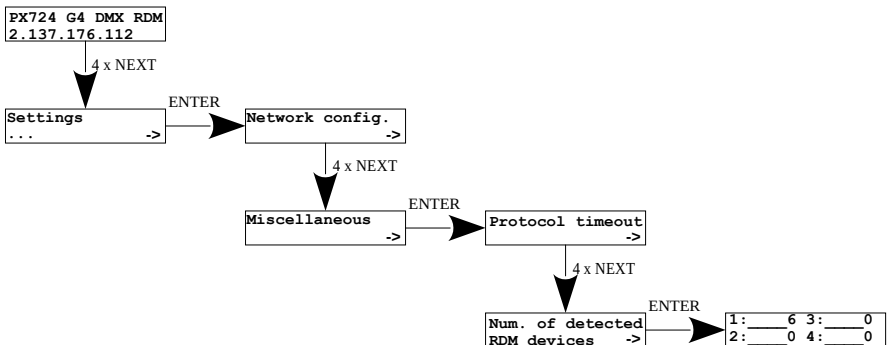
PX724 G4 DMX RDM
2.137.176.112

4 x NEXT

Settings
... ->

ENTER

Network config.
->

4 x NEXT

Miscellaneous
->

ENTER

Protocol timeout
->

4 x NEXT

Num. of detected
RDM devices ->

ENTER

1:____6 3:____0
2:____0 4:____0